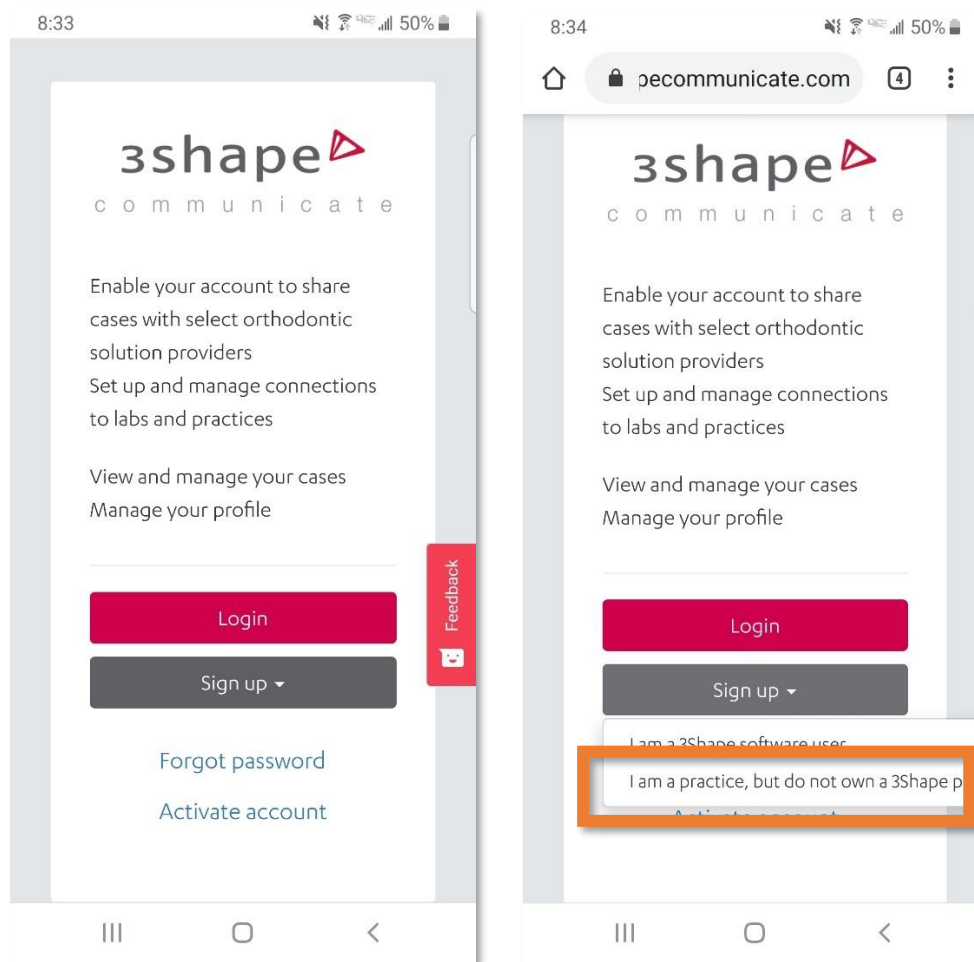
8:33

50%

3shape
communicate

Enable your account to share cases with select orthodontic solution providers
Set up and manage connections to labs and practices

View and manage your cases
Manage your profile

Login

Sign up

Forgot password

Activate account

Feedback

8:34

50%

pecommunicate.com

4

3shape
communicate

Enable your account to share cases with select orthodontic solution providers
Set up and manage connections to labs and practices

View and manage your cases
Manage your profile

Login

Sign up

I am a 3Shape software user

I am a practice, but do not own a 3Shape p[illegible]

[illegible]